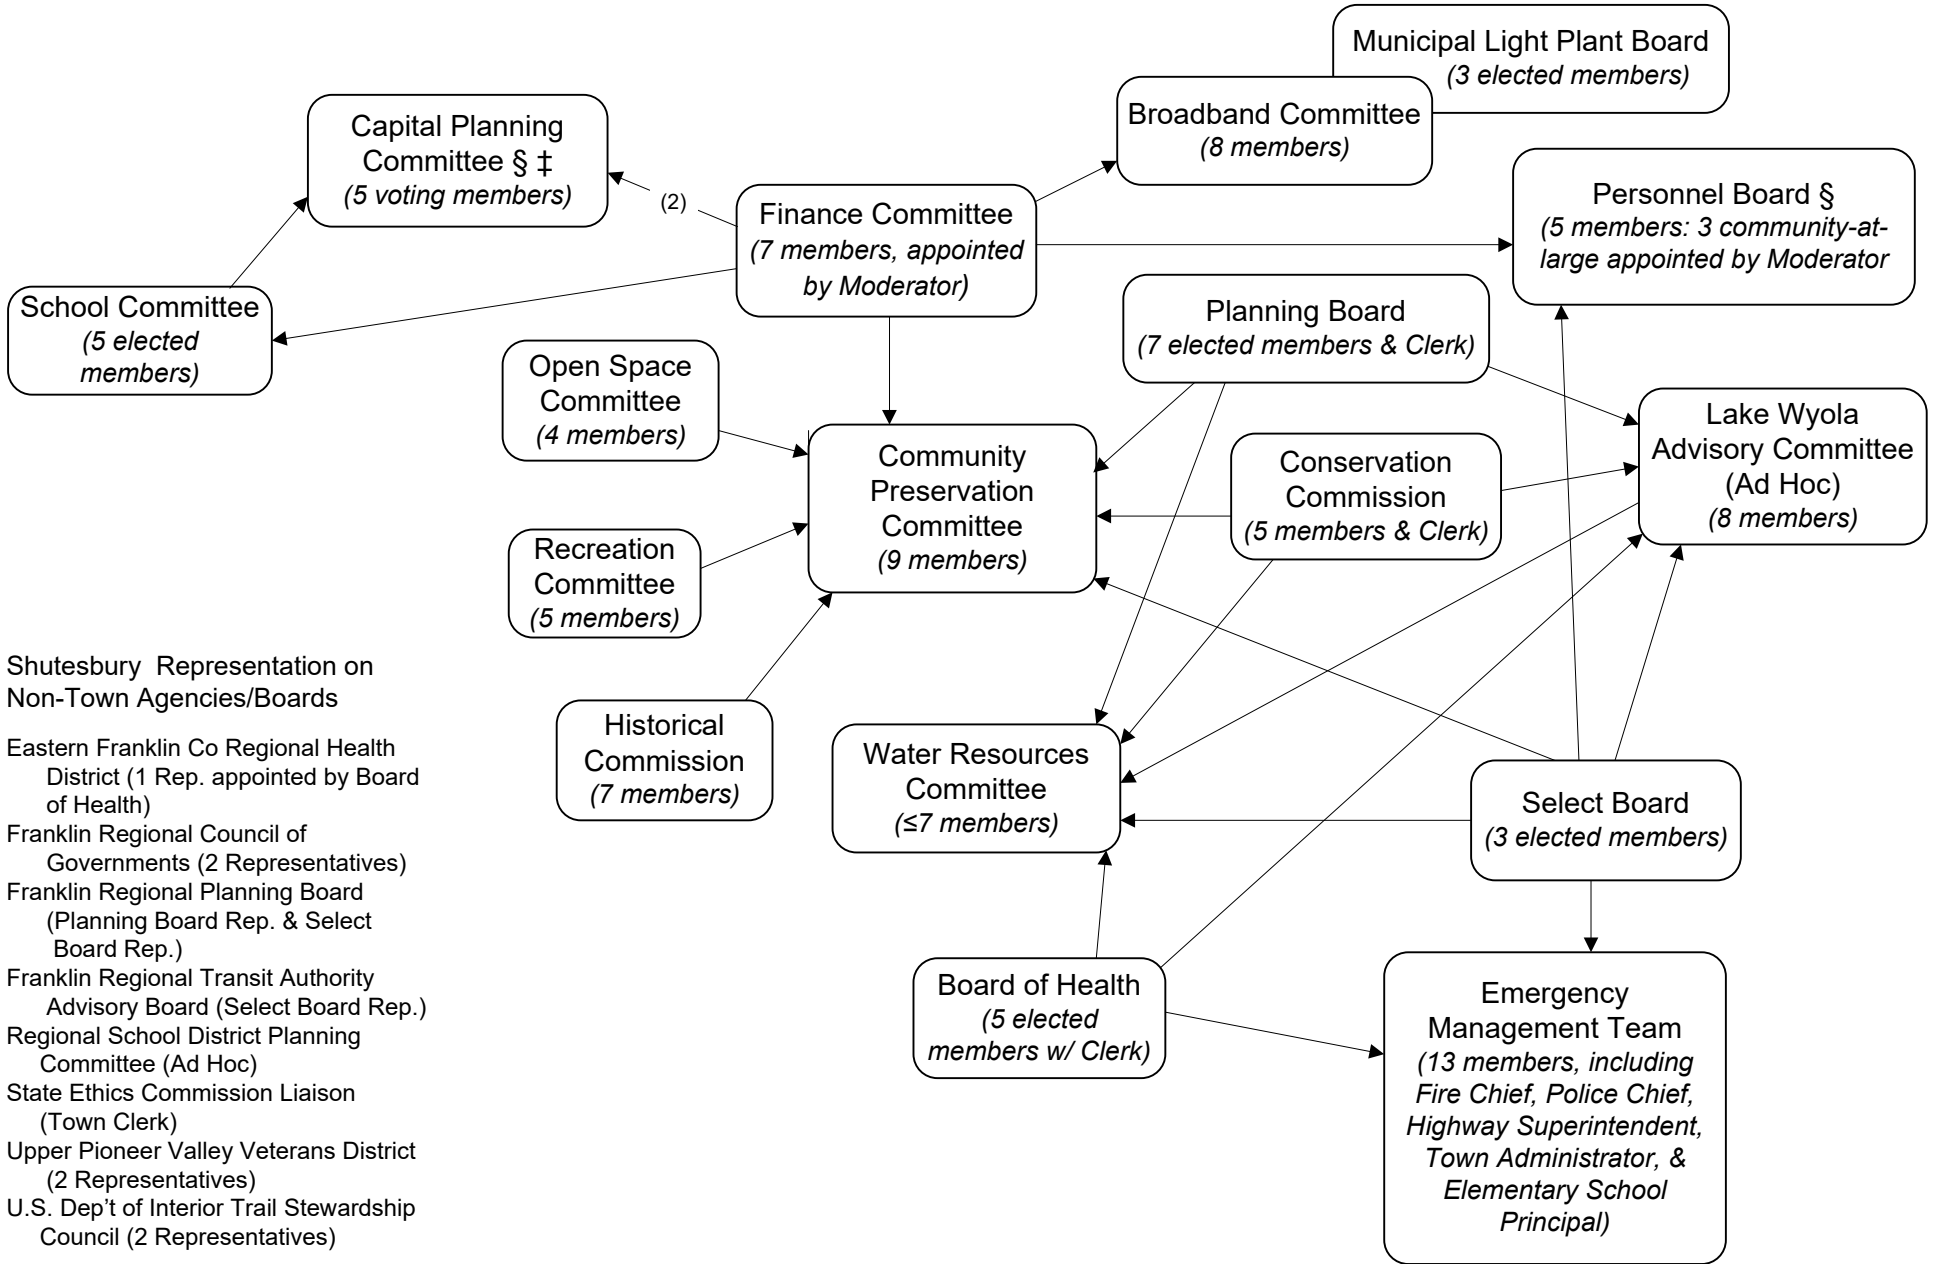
Municipal Light Plant Board
(3 elected members)

Broadband Committee
(8 members)

Capital Planning Committee § ‡
(5 voting members)

(2)

Finance Committee
(7 members, appointed by Moderator)

Personnel Board §
(5 members: 3 community-at-large appointed by Moderator)

School Committee
(5 elected members)

Planning Board
(7 elected members & Clerk)

Open Space Committee
(4 members)

Community Preservation Committee
(9 members)

Lake Wyola Advisory Committee (Ad Hoc)
(8 members)

Conservation Commission
(5 members & Clerk)

Recreation Committee
(5 members)

Shutesbury Representation on Non-Town Agencies/Boards

Eastern Franklin Co Regional Health District (1 Rep. appointed by Board of Health)
Franklin Regional Council of Governments (2 Representatives)
Franklin Regional Planning Board (Planning Board Rep. & Select Board Rep.)
Franklin Regional Transit Authority Advisory Board (Select Board Rep.)
Regional School District Planning Committee (Ad Hoc)
State Ethics Commission Liaison (Town Clerk)
Upper Pioneer Valley Veterans District (2 Representatives)
U.S. Dep't of Interior Trail Stewardship Council (2 Representatives)

Historical Commission
(7 members)

Water Resources Committee
(≤7 members)

Select Board
(3 elected members)

Board of Health
(5 elected members w/ Clerk)

Emergency Management Team
(13 members, including Fire Chief, Police Chief, Highway Superintendent, Town Administrator, & Elementary School Principal)